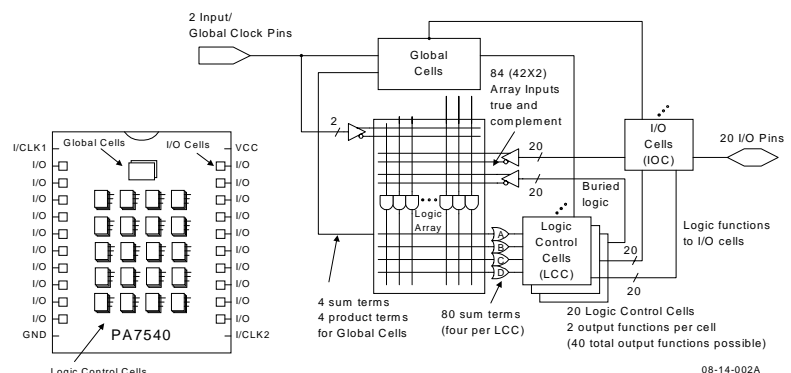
2 Input/
Global Clock Pins

Global Cells

84 (42X2)
Array Inputs
true and
complement

2

20

20

I/O
Cells
(IOC)

20 I/O Pins

Buried
logic

Logic
Array

Logic
Control
Cells
(LCC)

A
B
C
D

20

20

Logic functions
to I/O cells

4 sum terms
4 product terms
for Global Cells

80 sum terms
(four per LCC)

20 Logic Control Cells
2 output functions per cell
(40 total output functions possible)

I/CLK1
I/O
I/O
I/O
I/O
I/O
I/O
I/O
I/O
I/O
GND

Global Cells
I/O Cells

VCC
I/O
I/O
I/O
I/O
I/O
I/O
I/O
I/O
I/O
I/CLK2

PA7540

Logic Control Cells

08-14-002A